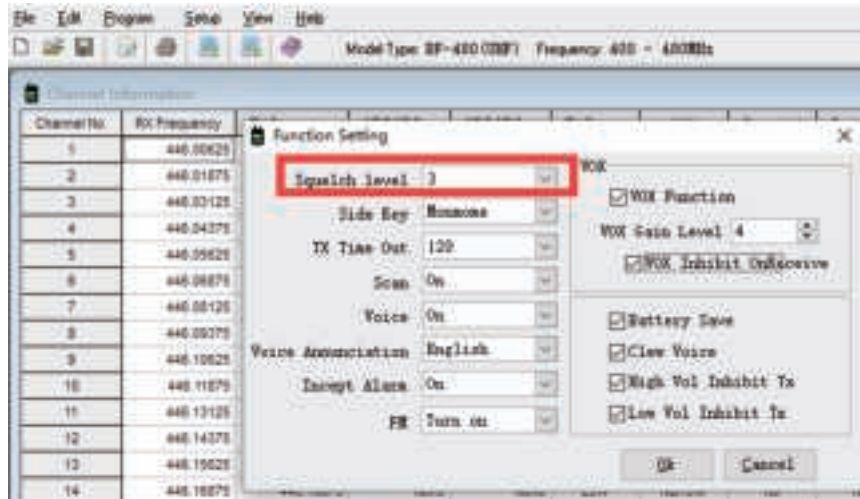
File Edit Program Setup View Help

Model Type: BF-480(UHF) Frequency: 400 - 480MHz

Channel Information

| Channel No | RX Frequency |
|---|---|
| 1 | 446.00625 |
| 2 | 446.01875 |
| 3 | 446.03125 |
| 4 | 446.04375 |
| 5 | 446.05625 |
| 6 | 446.06875 |
| 7 | 446.08125 |
| 8 | 446.09375 |
| 9 | 446.10625 |
| 10 | 446.11875 |
| 11 | 446.13125 |
| 12 | 446.14375 |
| 13 | 446.15625 |
| 14 | 446.16875 |

Function Setting

Squelch level 3

Side Key Monomoe

TX Time Out 120

Scan On

Voice On

Voice Annunciation English

Incept Alarm On

FM Turn on

VOX

VOX Function

VOX Gain Level 4

VOX Inhibit OnReceive

Battery Save

Clew Voice

High Vol Inhibit Tx

Low Vol Inhibit Tx

Ok

Cancel